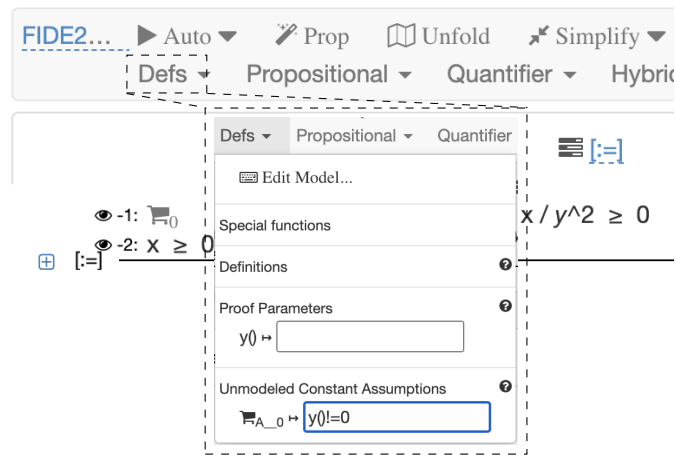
FIDE2... ▶ Auto ▾ Prop Unfold Simplify ▾
Defs ▾ Propositional ▾ Quantifier ▾ Hybric

Defs ▾ Propositional ▾ Quantifier

[:=]

Edit Model...

-1: $_0$

-2: x ≥ 0

x / y^2 ≥ 0

[:=]

Special functions

Definitions

Proof Parameters

y() ↦

Unmodeled Constant Assumptions

$_{A\_0}$ ↦ y()!=0